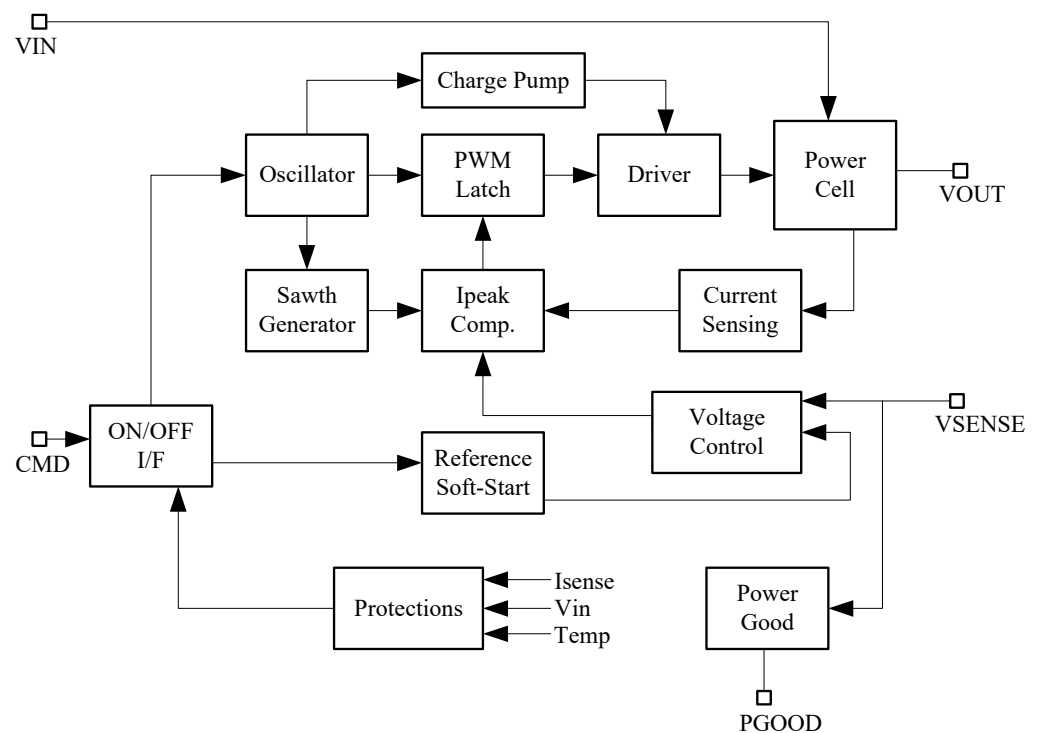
VIN

Charge Pump

Oscillator

PWM Latch

Driver

Power Cell

VOUT

Sawth Generator

Ipeak Comp.

Current Sensing

CMD

ON/OFF I/F

Voltage Control

VSENSE

Reference Soft-Start

Protections

Isense

Vin

Temp

Power Good

PGOOD